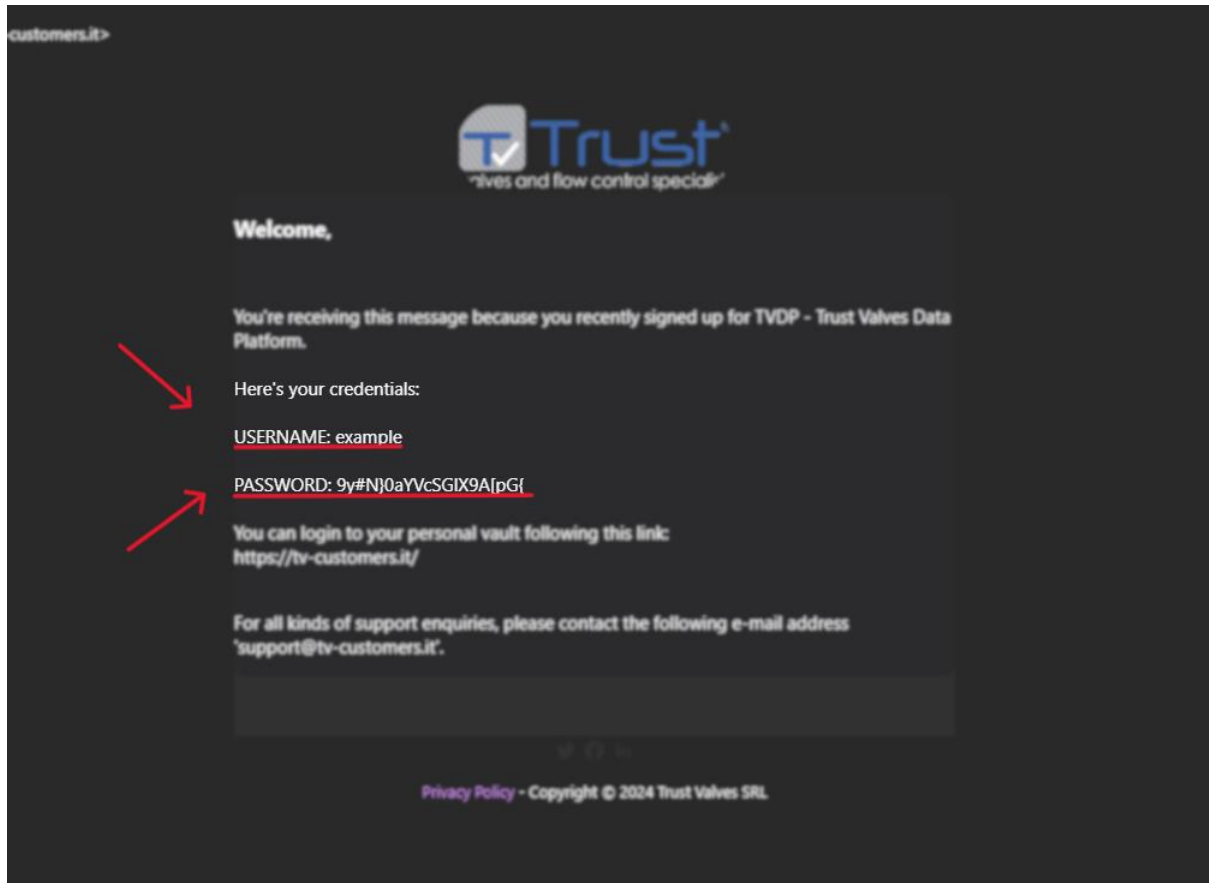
customers.it>

TV Trust

valves and flow control specialist

Welcome,

You're receiving this message because you recently signed up for TVDP - Trust Valves Data Platform.

Here's your credentials:

USERNAME: example

PASSWORD: 9y#N}0aYVcSGIX9A[pG{

You can login to your personal vault following this link: https://tv-customers.it/

For all kinds of support enquiries, please contact the following e-mail address 'support@tv-customers.it'.

Privacy Policy - Copyright © 2024 Trust Valves SRL